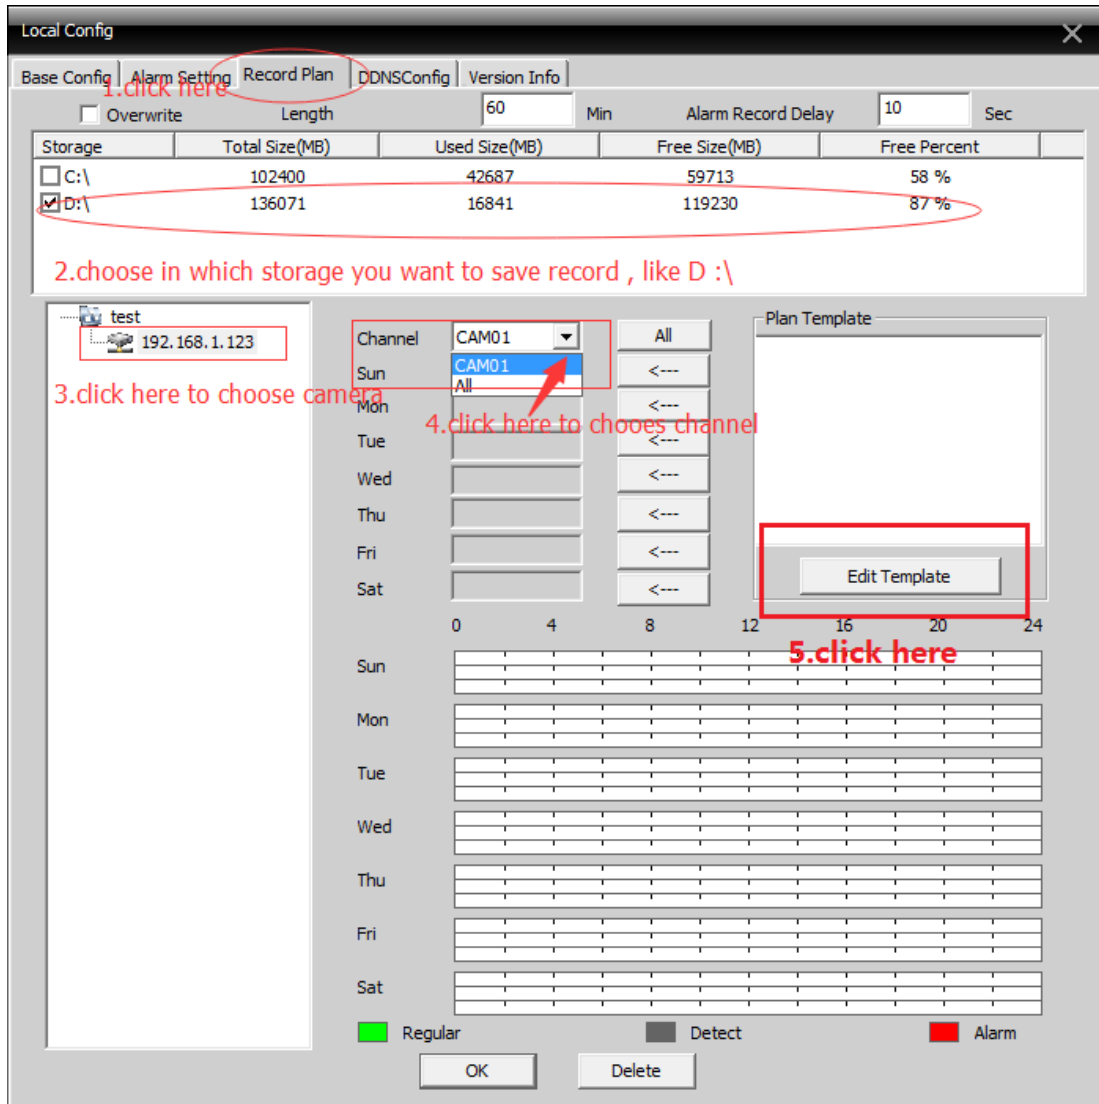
Local Config

Base Config | Alarm Setting | Record Plan | DDNSConfig | Version Info

1.click here

Overwrite Length 60 Min Alarm Record Delay 10 Sec

| Storage | Total Size(MB) | Used Size(MB) | Free Size(MB) | Free Percent |
|---|---|---|---|---|
| C:\ | 102400 | 42687 | 59713 | 58 % |
| D:\ | 136071 | 16841 | 119230 | 87 % |

2.choose in which storage you want to save record , like D :\

test
192. 168. 1. 123

3.click here to choose camera

Channel CAM01
CAM01
All

All

Sun <---
Mon <---
Tue <---
Wed <---
Thu <---
Fri <---
Sat <---

4.click here to chooes channel

Plan Template

Edit Template

5.click here

0 4 8 12 16 20 24

Sun
Mon
Tue
Wed
Thu
Fri
Sat

Regular Detect Alarm

OK Delete